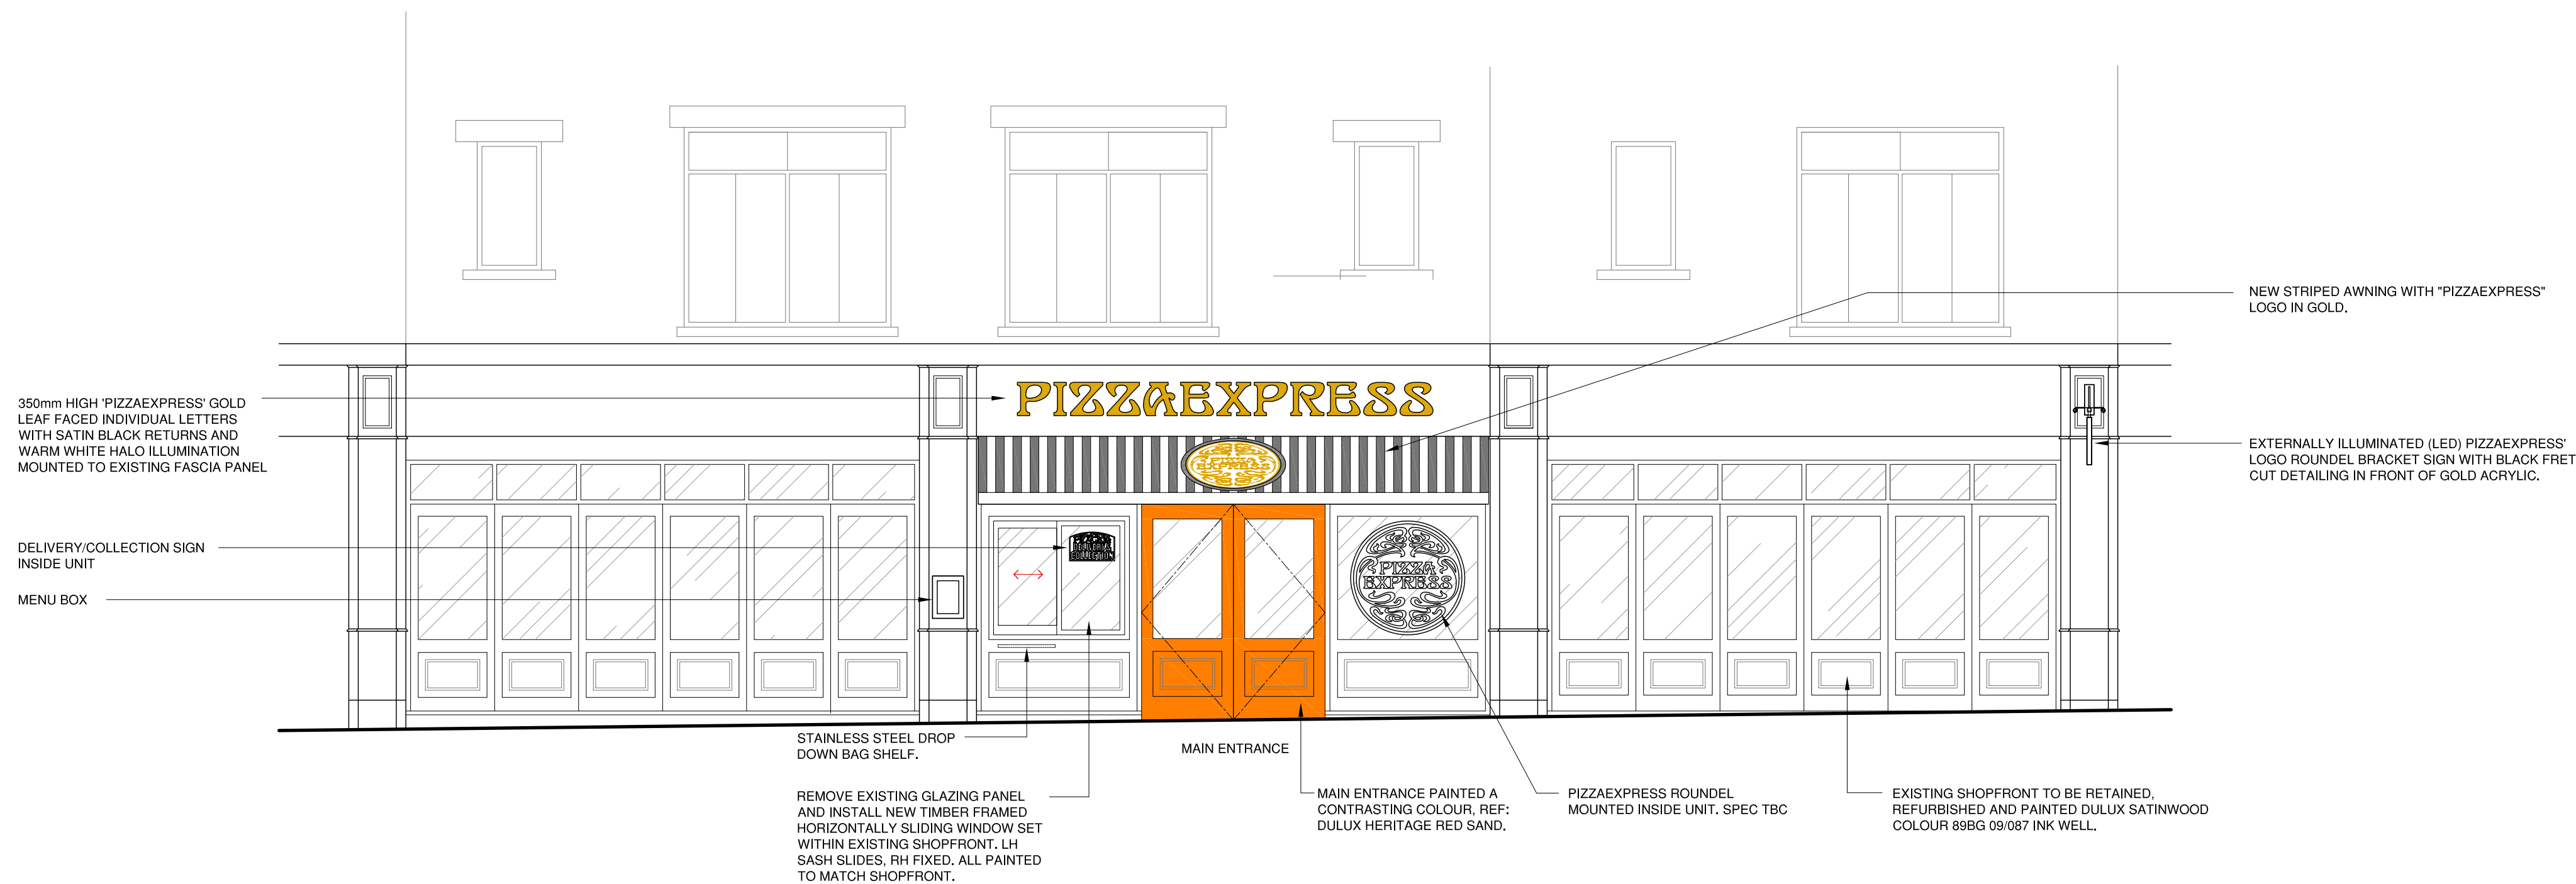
NEW STRIPED AWNING WITH "PIZZAEXPRESS" LOGO IN GOLD.

350mm HIGH 'PIZZAEXPRESS' GOLD LEAF FACED INDIVIDUAL LETTERS WITH SATIN BLACK RETURNS AND WARM WHITE HALO ILLUMINATION MOUNTED TO EXISTING FASCIA PANEL

PIZZAEXPRESS

EXTERNALLY ILLUMINATED (LED) PIZZAEXPRESS' LOGO ROUNDEL BRACKET SIGN WITH BLACK FRET CUT DETAILING IN FRONT OF GOLD ACRYLIC.

DELIVERY/COLLECTION SIGN INSIDE UNIT

MENU BOX

PIZZA EXPRESS

STAINLESS STEEL DROP DOWN BAG SHELF.

MAIN ENTRANCE

REMOVE EXISTING GLAZING PANEL AND INSTALL NEW TIMBER FRAMED HORIZONTALLY SLIDING WINDOW SET WITHIN EXISTING SHOPFRONT. LH SASH SLIDES, RH FIXED. ALL PAINTED TO MATCH SHOPFRONT.

MAIN ENTRANCE PAINTED A CONTRASTING COLOUR, REF: DULUX HERITAGE RED SAND.

PIZZAEXPRESS ROUNDEL MOUNTED INSIDE UNIT. SPEC TBC

EXISTING SHOPFRONT TO BE RETAINED, REFURBISHED AND PAINTED DULUX SATINWOOD COLOUR 89BG 09/087 INK WELL.